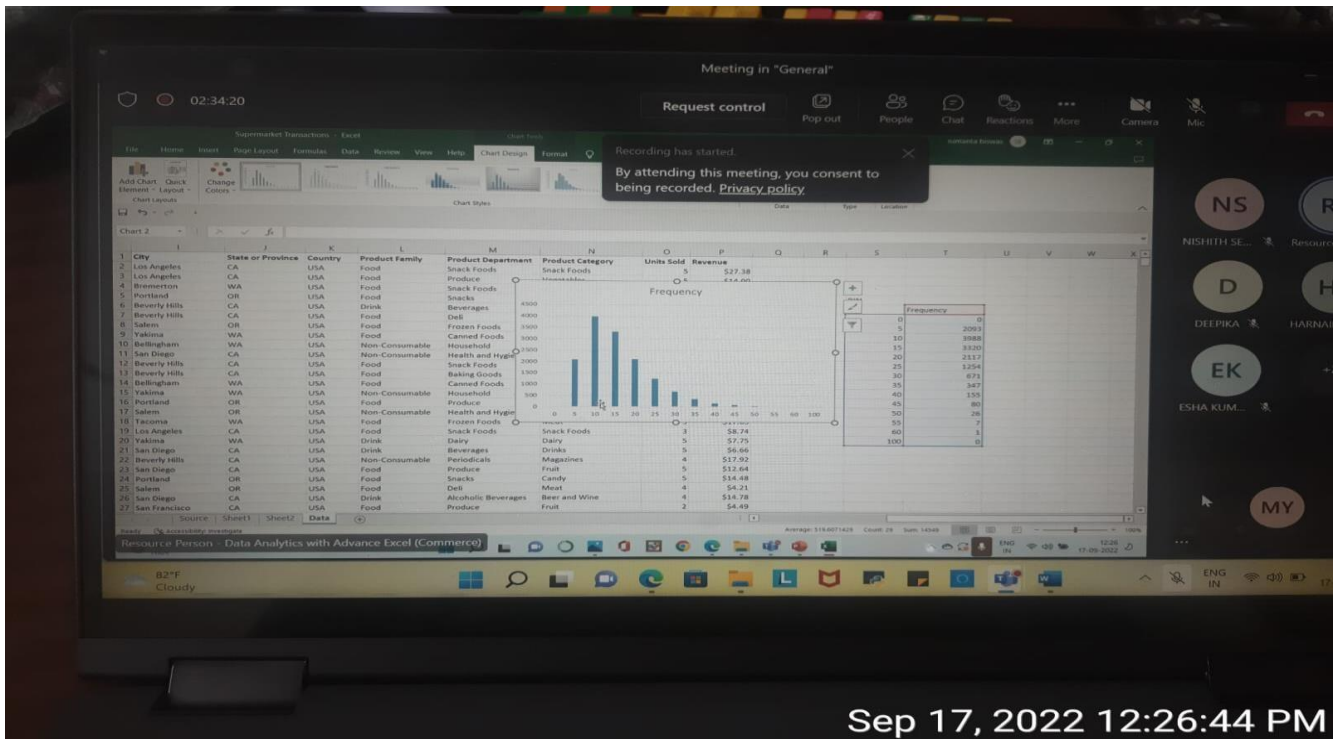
Meeting in "General"

02:34:20

Request control

Pop out People Chat Reactions More Camera Mic

Supermarket Transactions - Excel

File Home Insert Page Layout Formulas Data Review View Help Chart Design Format

Recording has started.

By attending this meeting, you consent to being recorded. Privacy policy

Add Chart Element Quick Layout Change Colors

Chart Layouts Chart Styles

Chart 2

| | City | State or Province | Country | Product Family | Product Department | Product Category | Units Sold | Revenue |
|---|---|---|---|---|---|---|---|---|
| 2 | Los Angeles | CA | USA | Food | Snack Foods | Snack Foods | 5 | $27.38 |
| 3 | Los Angeles | CA | USA | Food | Produce | | | |
| 4 | Bremerton | WA | USA | Food | Snack Foods | | | |
| 5 | Portland | OR | USA | Food | Snacks | | | |
| 6 | Beverly Hills | CA | USA | Drink | Beverages | | | |
| 7 | Beverly Hills | CA | USA | Food | Deli | | | |
| 8 | Salem | OR | USA | Food | Frozen Foods | | | |
| 9 | Yakima | WA | USA | Food | Canned Foods | | | |
| 10 | Bellingham | WA | USA | Non-Consumable | Household | | | |
| 11 | San Diego | CA | USA | Non-Consumable | Health and Hygie | | | |
| 12 | Beverly Hills | CA | USA | Food | Snack Foods | | | |
| 13 | Beverly Hills | CA | USA | Food | Baking Goods | | | |
| 14 | Bellingham | WA | USA | Food | Canned Foods | | | |
| 15 | Yakima | WA | USA | Non-Consumable | Household | | | |
| 16 | Portland | OR | USA | Food | Produce | | | |
| 17 | Salem | OR | USA | Non-Consumable | Health and Hygie | | | |
| 18 | Tacoma | WA | USA | Food | Frozen Foods | | | |
| 19 | Los Angeles | CA | USA | Food | Snack Foods | Snack Foods | 3 | $8.74 |
| 20 | Yakima | WA | USA | Drink | Dairy | Dairy | 5 | $7.75 |
| 21 | San Diego | CA | USA | Drink | Beverages | Drinks | 5 | $6.66 |
| 22 | Beverly Hills | CA | USA | Non-Consumable | Periodicals | Magazines | 4 | $17.92 |
| 23 | San Diego | CA | USA | Food | Produce | Fruit | 5 | $12.64 |
| 24 | Portland | OR | USA | Food | Snacks | Candy | 5 | $14.48 |
| 25 | Salem | OR | USA | Food | Deli | Meat | 4 | $4.21 |
| 26 | San Diego | CA | USA | Drink | Alcoholic Beverages | Beer and Wine | 4 | $14.78 |
| 27 | San Francisco | CA | USA | Food | Produce | Fruit | 2 | $4.49 |

Frequency

4500 4000 3500 3000 2500 2000 1500 1000 500 0

0 5 10 15 20 25 30 35 40 45 50 55 60 100

| | Frequency |
|---|---|
| 0 | 0 |
| 5 | 2093 |
| 10 | 3988 |
| 15 | 3320 |
| 20 | 2117 |
| 25 | 1254 |
| 30 | 671 |
| 35 | 347 |
| 40 | 159 |
| 45 | 80 |
| 50 | 26 |
| 55 | 7 |
| 60 | 1 |
| 100 | 0 |

Source Sheet1 Sheet2 Data

NS NISHITH SE... Resourc

D DEEPIKA HARNA

EK ESHA KUM...

MY

Resource Person - Data Analytics with Advance Excel (Commerce)

82°F Cloudy

ENG IN

Sep 17, 2022 12:26:44 PM